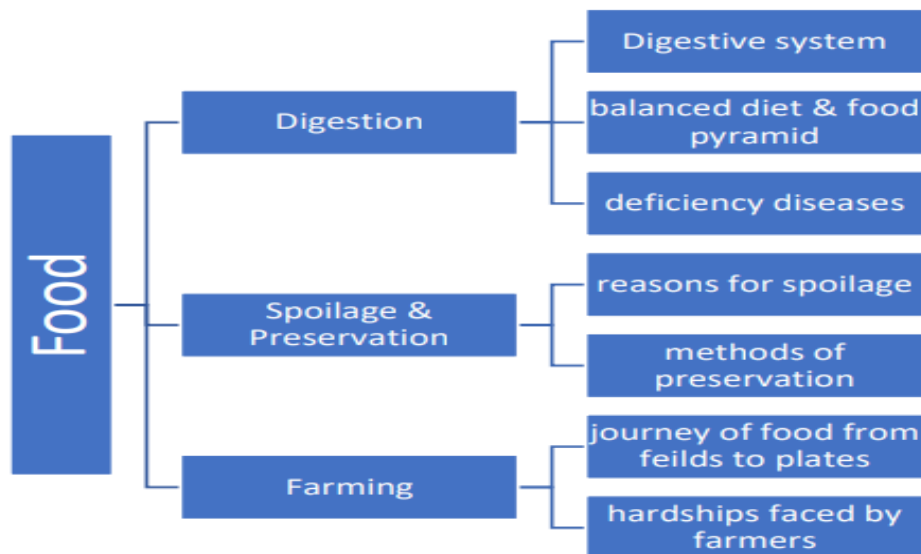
Food

Digestion

Digestive system

balanced diet & food pyramid

deficiency diseases

Spoilage & Preservation

reasons for spoilage

methods of preservation

Farming

journey of food from feilds to plates

hardships faced by farmers